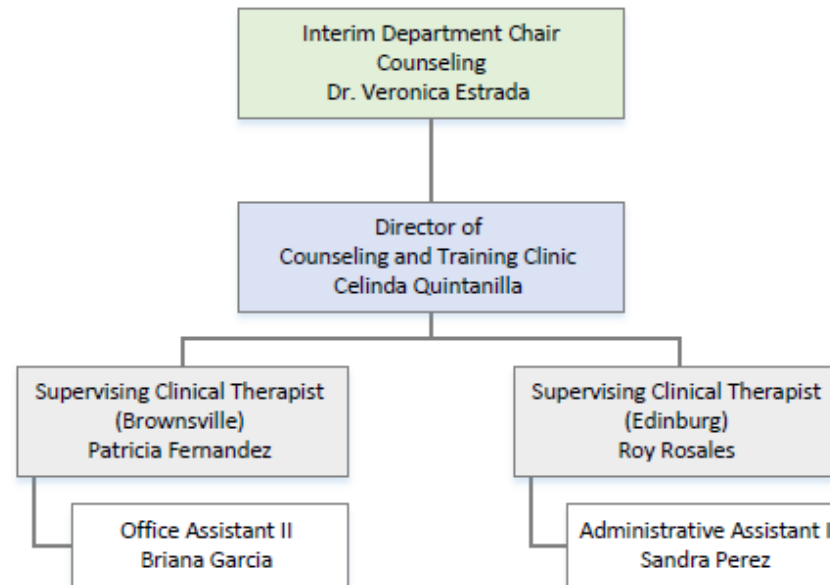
Interim Department Chair
Counseling
Dr. Veronica Estrada

Director of
Counseling and Training Clinic
Celinda Quintanilla

Supervising Clinical Therapist
(Brownsville)
Patricia Fernandez

Office Assistant II
Briana Garcia

Supervising Clinical Therapist
(Edinburg)
Roy Rosales

Administrative Assistant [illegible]
Sandra Perez